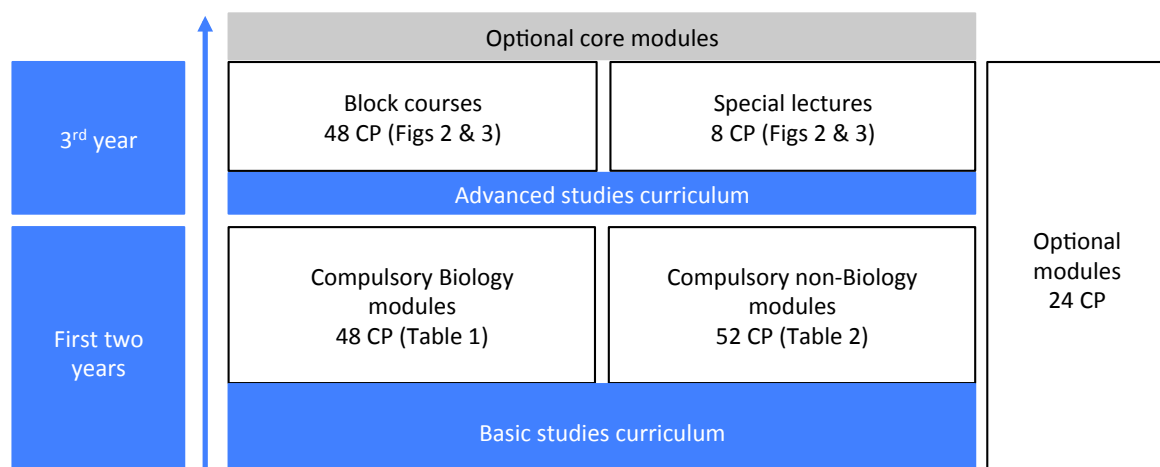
Optional core modules

3$^{rd}$ year

Block courses
48 CP (Figs 2 & 3)

Special lectures
8 CP (Figs 2 & 3)

Advanced studies curriculum

First two years

Compulsory Biology modules
48 CP (Table 1)

Compulsory non-Biology modules
52 CP (Table 2)

Basic studies curriculum

Optional modules
24 CP